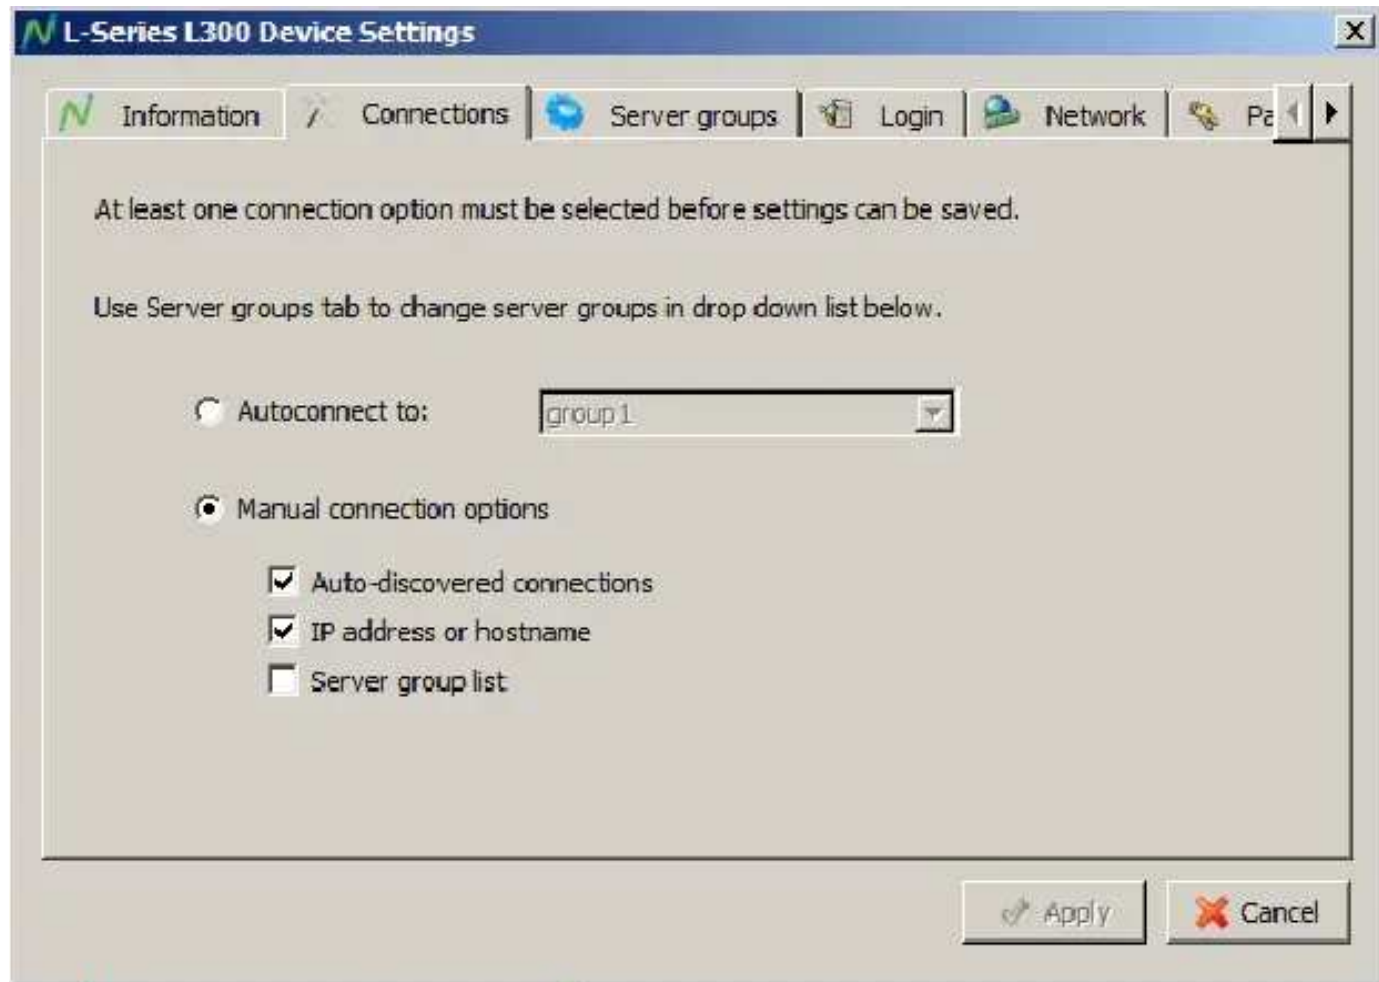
L-Series L300 Device Settings

Information | Connections | Server groups | Login | Network | Pa

At least one connection option must be selected before settings can be saved.

Use Server groups tab to change server groups in drop down list below.

Autoconnect to: group 1

Manual connection options

Auto-discovered connections

IP address or hostname

Server group list

Apply

Cancel